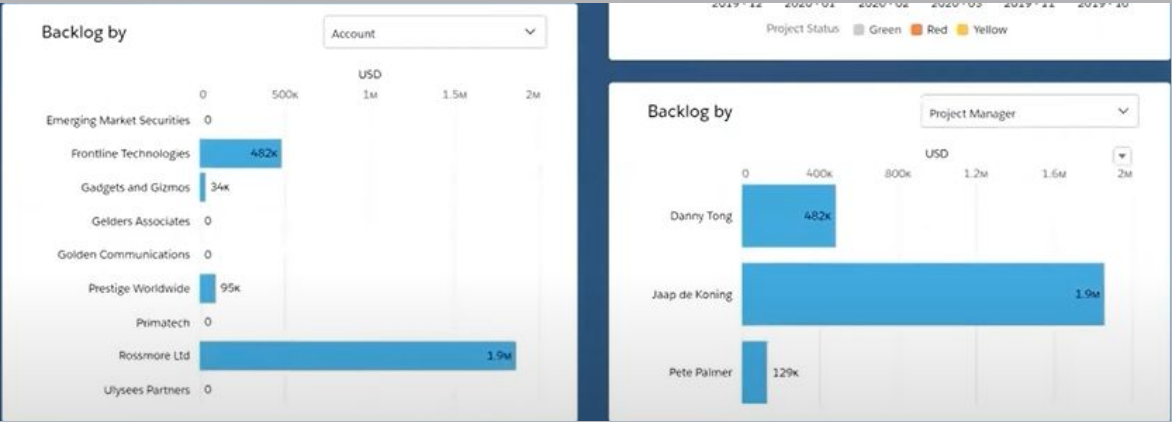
Backlog by

Account

USD

0 500K 1M 1.5M 2M

Emerging Market Securities 0
Frontline Technologies 482K
Gadgets and Gizmos 34K
Gelders Associates 0
Golden Communications 0
Prestige Worldwide 95K
Primatech 0
Rossmore Ltd 1.9M
Ulysees Partners 0

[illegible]

Project Status Green Red Yellow

Backlog by

Project Manager

USD

0 400K 800K 1.2M 1.6M 2M

Danny Tong 482K
Jaap de Koning 1.9M
Pete Palmer 129K